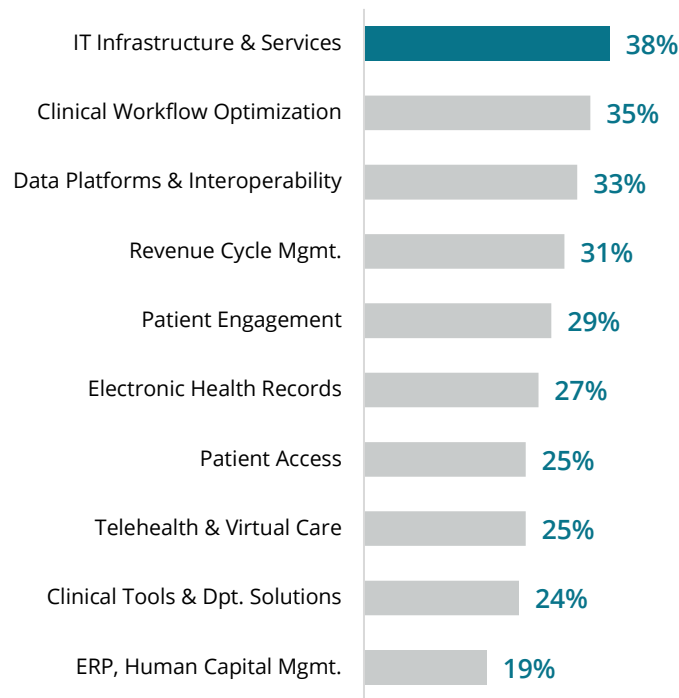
| | |
|---|---|
| IT Infrastructure & Services | 38% |
| Clinical Workflow Optimization | 35% |
| Data Platforms & Interoperability | 33% |
| Revenue Cycle Mgmt. | 31% |
| Patient Engagement | 29% |
| Electronic Health Records | 27% |
| Patient Access | 25% |
| Telehealth & Virtual Care | 25% |
| Clinical Tools & Dpt. Solutions | 24% |
| ERP, Human Capital Mgmt. | 19% |